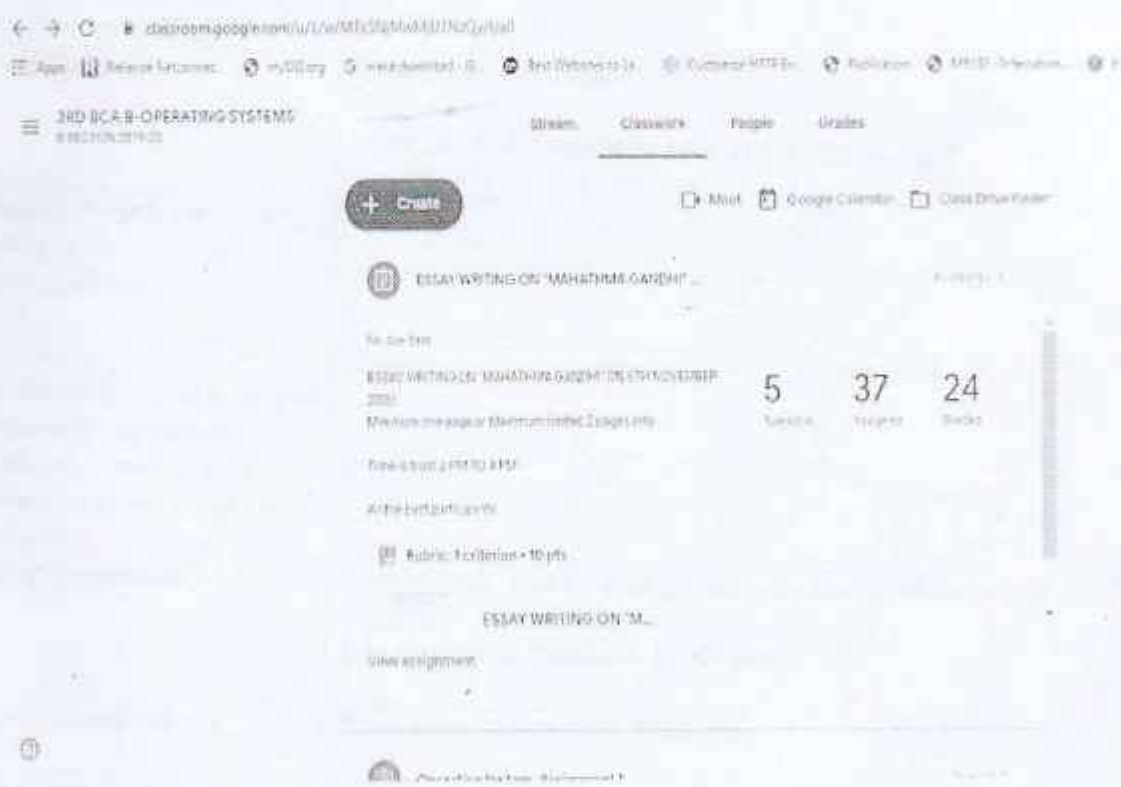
classroom.google.com/u/1/w/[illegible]

Apps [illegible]

3RD BCA B-OPERATING SYSTEMS
B SECTION 2019-20

Stream Classwork People Grades

+ Create

Meet Google Calendar Class Drive Folder

ESSAY WRITING ON "MAHATHMA GANDHI" ...

No due date

ESSAY WRITING ON "MAHATHMA GANDHI" ON 5TH NOVEMBER 2020
Minimum one page or Maximum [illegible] 2 pages only

Time is from 2 PM TO 4 PM

All the best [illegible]

5 Turned in
37 Assigned
24 Graded

Rubric: 1 criterion • 10 pts

ESSAY WRITING ON "M...

View assignment

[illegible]